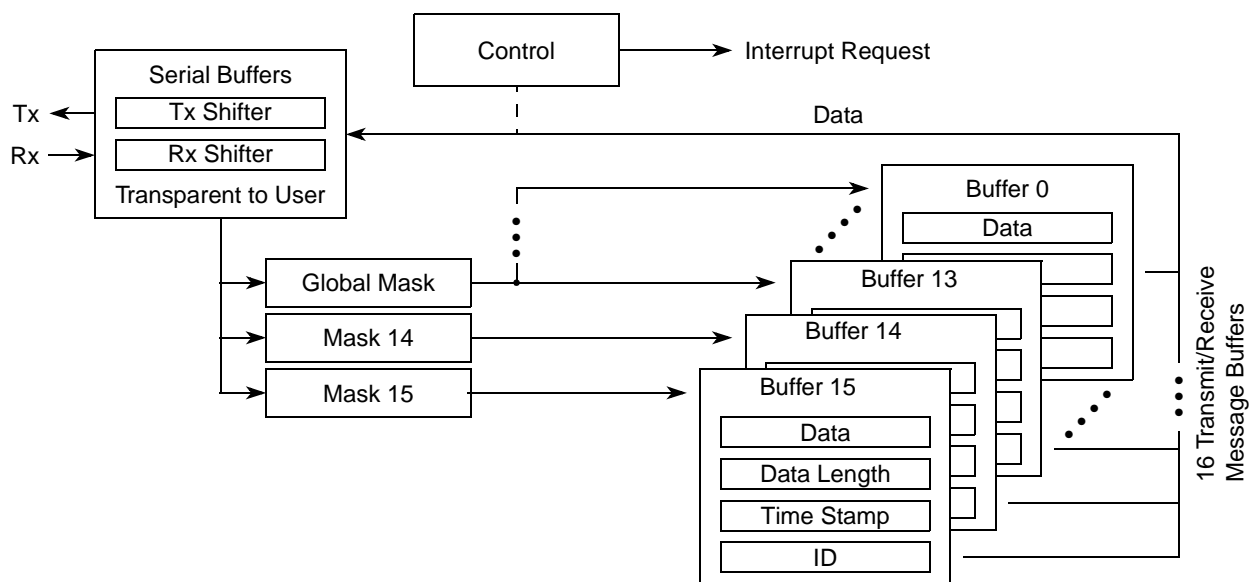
Control

Interrupt Request

Serial Buffers

Tx Shifter

Rx Shifter

Transparent to User

Tx

Rx

Data

Buffer 0

Data

Global Mask

Buffer 13

Mask 14

Buffer 14

Mask 15

Buffer 15

Data

Data Length

Time Stamp

ID

16 Transmit/Receive Message Buffers